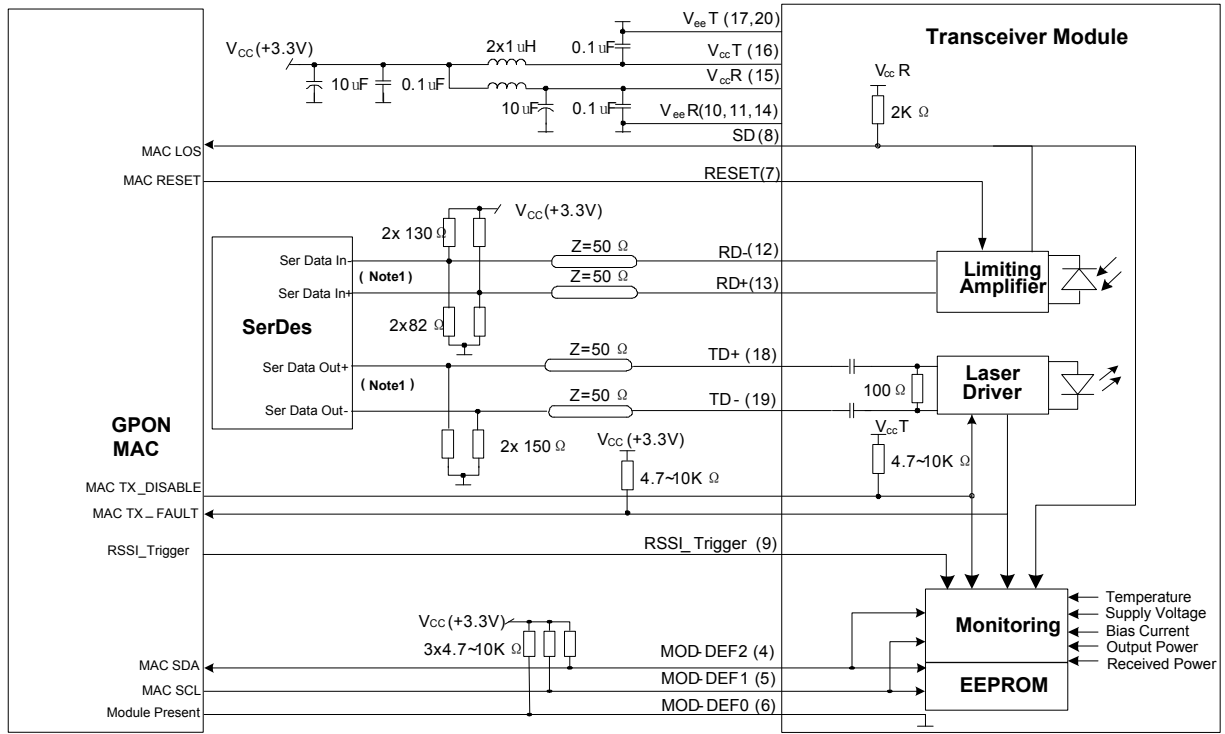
$V_{ee}T$ (17,20)
Transceiver Module
$V_{CC}$(+3.3V)
2x1 uH
0.1 uF
$V_{cc}T$ (16)
10 uF
0.1 uF
$V_{cc}R$ (15)
$V_{cc}$ R
10 uF
0.1 uF
$V_{ee}R$(10, 11, 14)
2K Ω
SD (8)
MAC LOS
MAC RESET
RESET(7)
$V_{CC}$(+3.3V)
2x 130 Ω
Z=50 Ω
RD-(12)
Ser Data In-
( Note1 )
Z=50 Ω
RD+(13)
Ser Data In+
Limiting Amplifier
SerDes
2x82 Ω
Z=50 Ω
TD+ (18)
Ser Data Out+
Laser Driver
( Note1 )
100 Ω
Z=50 Ω
TD - (19)
Ser Data Out-
GPON MAC
2x 150 Ω
$V_{CC}$ (+3.3V)
$V_{cc}T$
4.7~10K Ω
4.7~10K Ω
MAC TX_DISABLE
MAC TX _ FAULT
RSSI_Trigger
RSSI_Trigger (9)
Temperature
Supply Voltage
$V_{CC}$ (+3.3V)
Monitoring
Bias Current
3x4.7~10K Ω
Output Power
MOD-DEF2 (4)
Received Power
MAC SDA
MOD-DEF1 (5)
EEPROM
MAC SCL
MOD-DEF0 (6)
Module Present